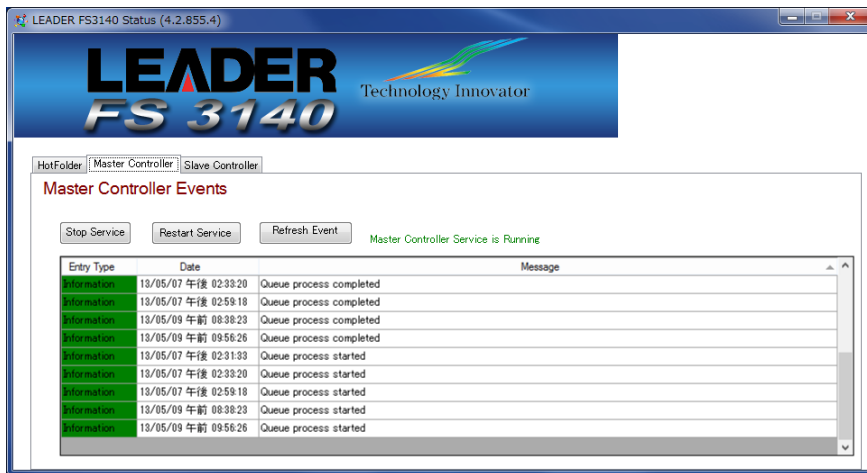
LEADER FS3140 Status (4.2.855.4)

LEADER
FS 3140
Technology Innovator

HotFolder | Master Controller | Slave Controller

Master Controller Events

Stop Service
Restart Service
Refresh Event
Master Controller Service is Running

| Entry Type | Date | Message |
|---|---|---|
| Information | 13/05/07 午後 02:33:20 | Queue process completed |
| Information | 13/05/07 午後 02:59:18 | Queue process completed |
| Information | 13/05/09 午前 08:38:23 | Queue process completed |
| Information | 13/05/09 午前 09:56:26 | Queue process completed |
| Information | 13/05/07 午後 02:31:33 | Queue process started |
| Information | 13/05/07 午後 02:33:20 | Queue process started |
| Information | 13/05/07 午後 02:59:18 | Queue process started |
| Information | 13/05/09 午前 08:38:23 | Queue process started |
| Information | 13/05/09 午前 09:56:26 | Queue process started |